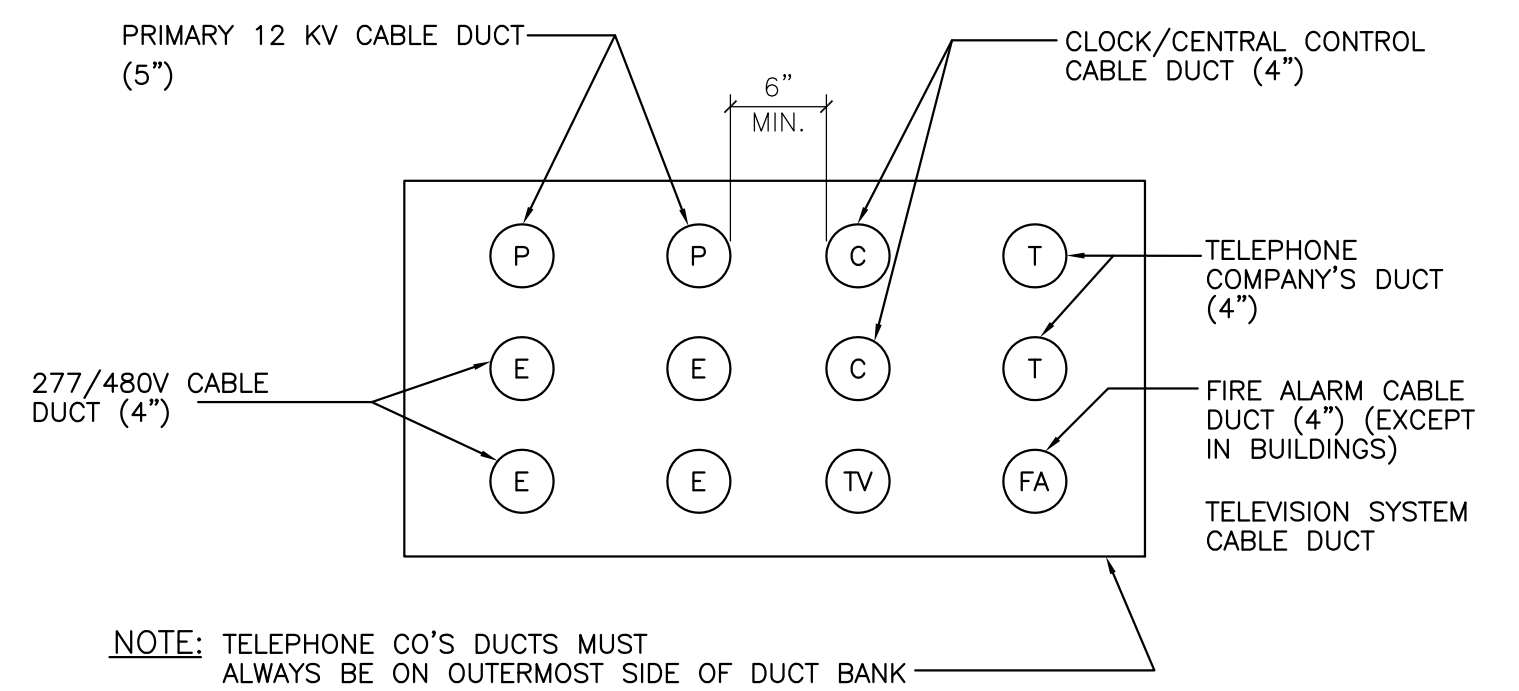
PRIMARY 12 KV CABLE DUCT
(5")

6"
MIN.

CLOCK/CENTRAL CONTROL CABLE DUCT (4")

P P C T

TELEPHONE COMPANY'S DUCT (4")

277/480V CABLE DUCT (4")

E E C T

FIRE ALARM CABLE DUCT (4") (EXCEPT IN BUILDINGS)

E E TV FA

TELEVISION SYSTEM CABLE DUCT

NOTE: TELEPHONE CO'S DUCTS MUST ALWAYS BE ON OUTERMOST SIDE OF DUCT BANK